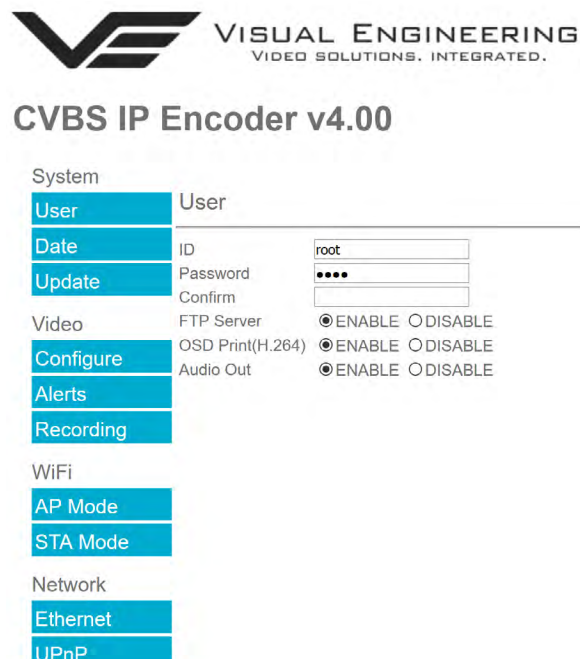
VISUAL ENGINEERING
VIDEO SOLUTIONS. INTEGRATED.

CVBS IP Encoder v4.00

System
User
Date
Update
Video
Configure
Alerts
Recording
WiFi
AP Mode
STA Mode
Network
Ethernet
UPnP

User

ID root
Password ●●●●
Confirm
FTP Server ENABLE DISABLE
OSD Print(H.264) ENABLE DISABLE
Audio Out ENABLE DISABLE